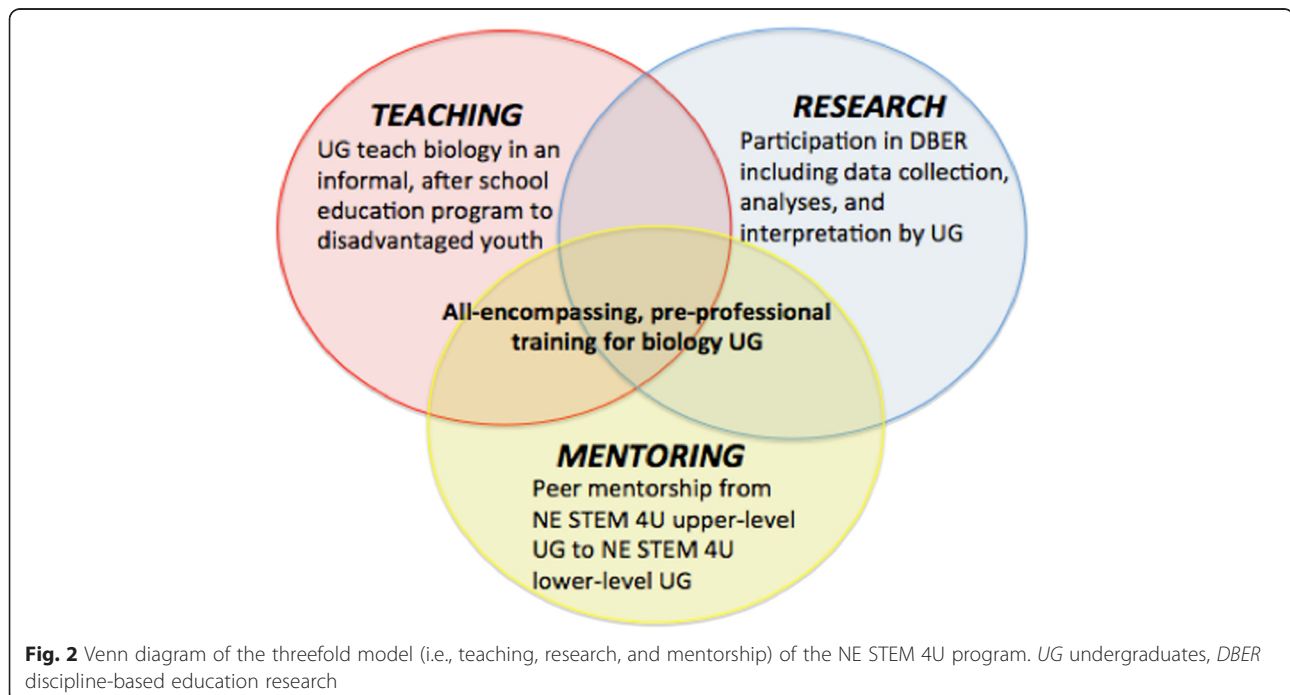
TEACHING
UG teach biology in an informal, after school education program to disadvantaged youth

RESEARCH
Participation in DBER including data collection, analyses, and interpretation by UG

All-encompassing, pre-professional training for biology UG

MENTORING
Peer mentorship from NE STEM 4U upper-level UG to NE STEM 4U lower-level UG

Fig. 2 Venn diagram of the threefold model (i.e., teaching, research, and mentorship) of the NE STEM 4U program. UG undergraduates, DBER discipline-based education research